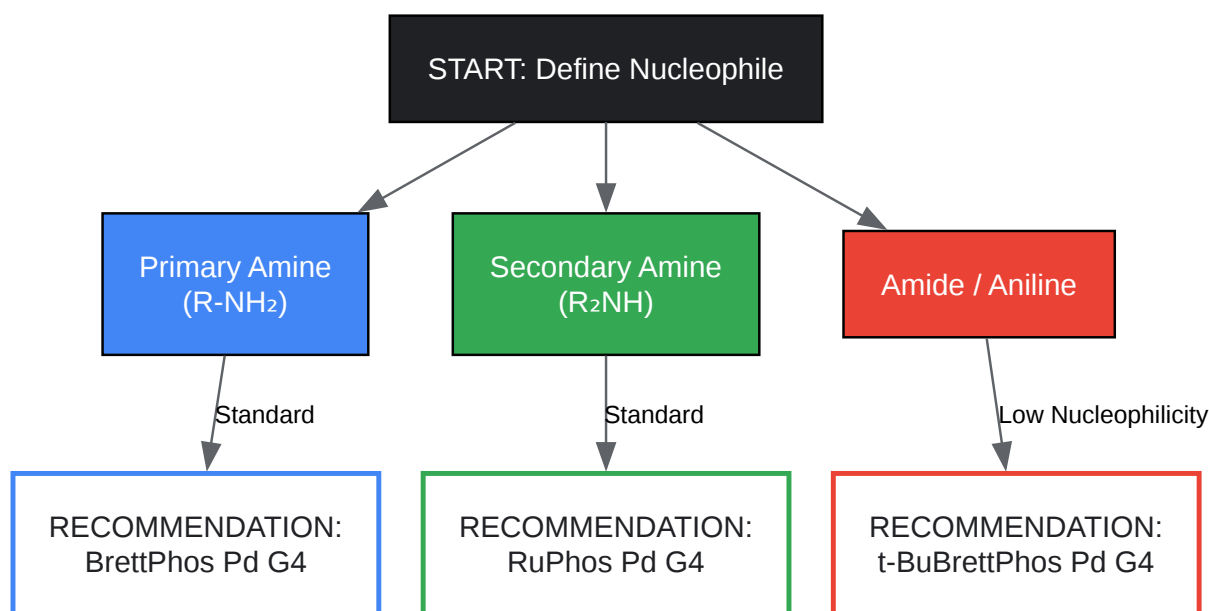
START: Define Nucleophile

Primary Amine (R-$NH_2$)

Secondary Amine ($R_2NH$)

Amide / Aniline

Standard

Standard

Low Nucleophilicity

RECOMMENDATION: BrettPhos Pd G4

RECOMMENDATION: RuPhos Pd G4

RECOMMENDATION: t-BuBrettPhos Pd G4